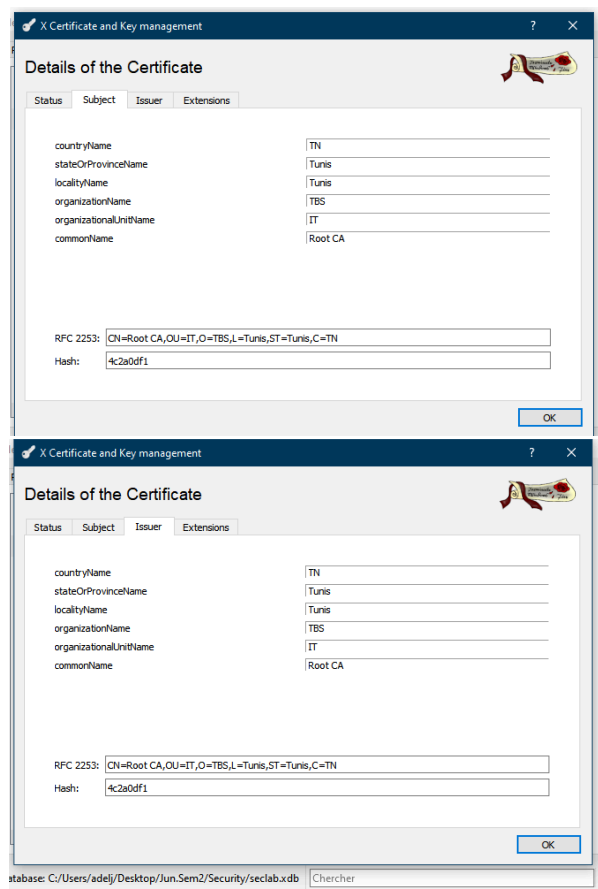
X Certificate and Key management ? ✕

Details of the Certificate

Status Subject Issuer Extensions

| | |
|---|---|
| countryName | TN |
| stateOrProvinceName | Tunis |
| localityName | Tunis |
| organizationName | TBS |
| organizationalUnitName | IT |
| commonName | Root CA |

RFC 2253: CN=Root CA,OU=IT,O=TBS,L=Tunis,ST=Tunis,C=TN

Hash: 4c2a0df1

OK

X Certificate and Key management ? ✕

Details of the Certificate

Status Subject Issuer Extensions

| | |
|---|---|
| countryName | TN |
| stateOrProvinceName | Tunis |
| localityName | Tunis |
| organizationName | TBS |
| organizationalUnitName | IT |
| commonName | Root CA |

RFC 2253: CN=Root CA,OU=IT,O=TBS,L=Tunis,ST=Tunis,C=TN

Hash: 4c2a0df1

OK

atabase: C:/Users/adelj/Desktop/Jun.Sem2/Security/seclab.xdb Chercher